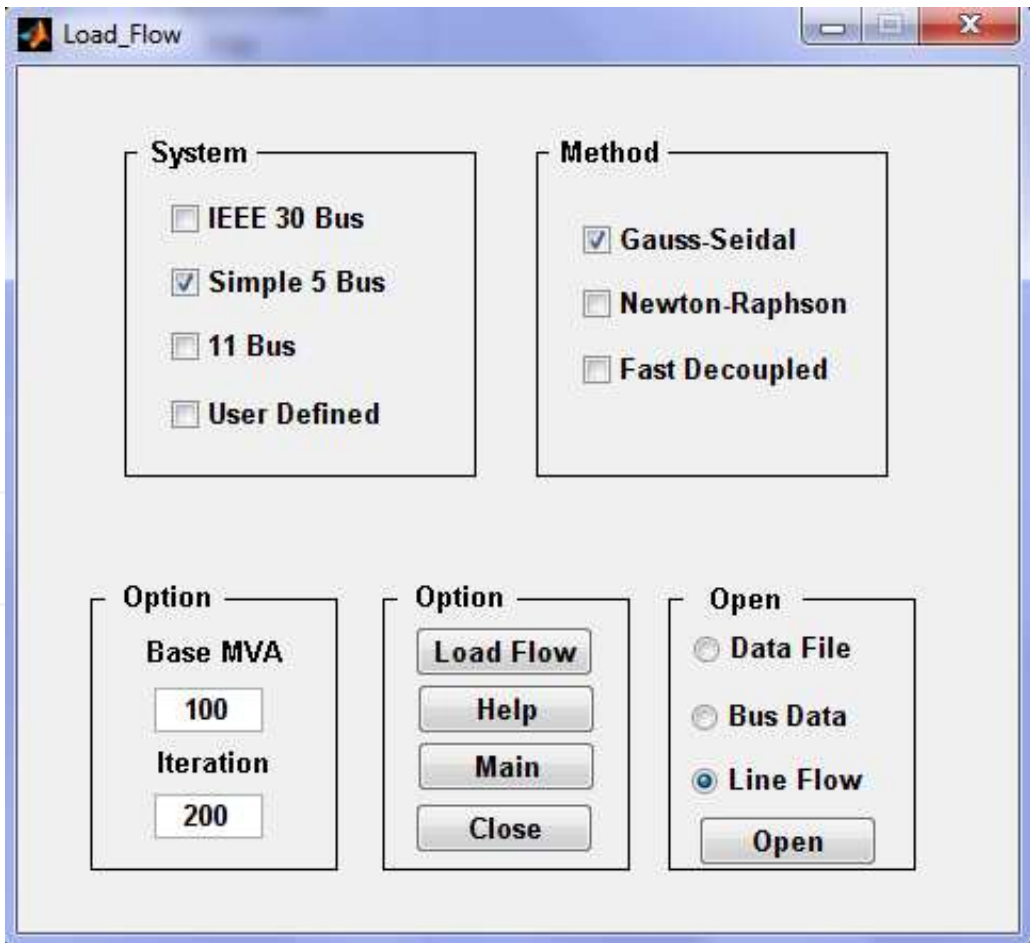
Load_Flow

System

IEEE 30 Bus

Simple 5 Bus

11 Bus

User Defined

Method

Gauss-Seidal

Newton-Raphson

Fast Decoupled

Option

Base MVA

100

Iteration

200

Option

Load Flow

Help

Main

Close

Open

Data File

Bus Data

Line Flow

Open